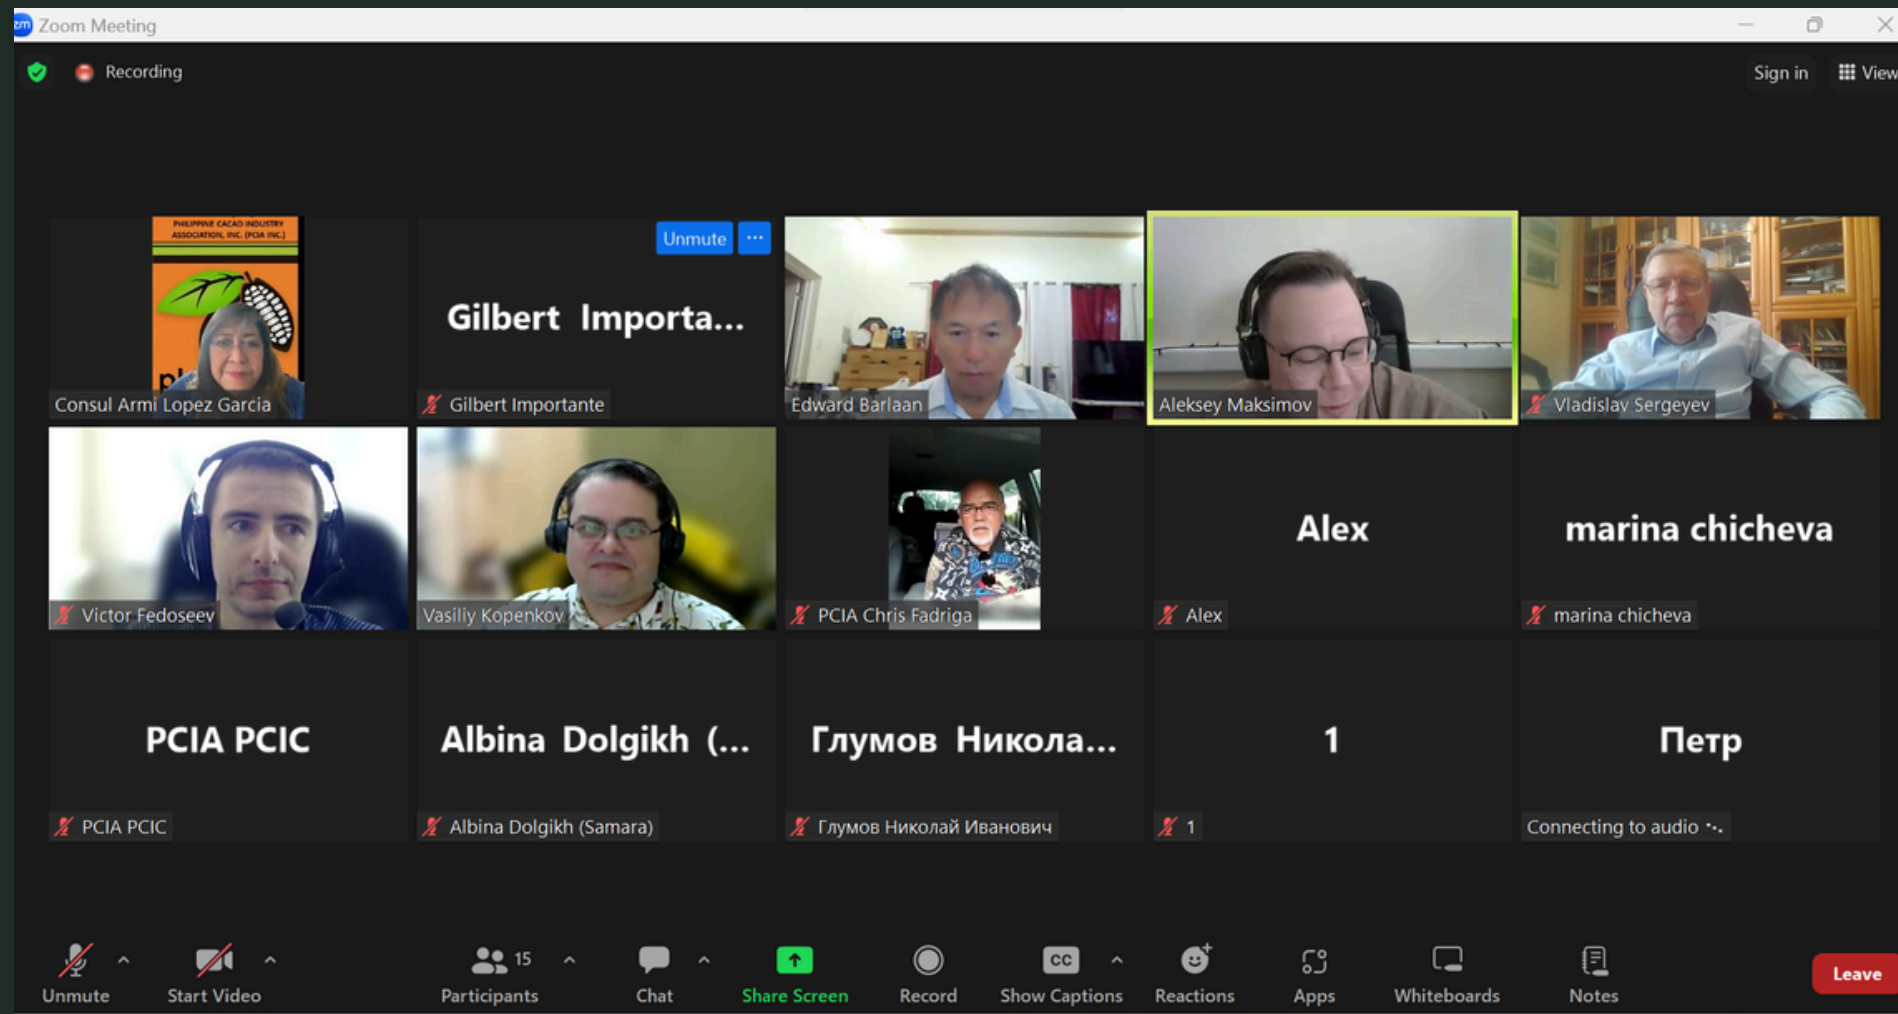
Zoom Meeting

Recording

Sign in

View

PHILIPPINE CACAO INDUSTRY ASSOCIATION, INC. (PCIA INC.)

Consul Armi Lopez Garcia

Unmute

...

Gilbert Importa...

Gilbert Importante

Edward Barlaan

Aleksey Maksimov

Vladislav Sergeyev

Victor Fedoseev

Vasiliy Kopenkov

PCIA Chris Fadriga

Alex

Alex

marina chicheva

marina chicheva

PCIA PCIC

PCIA PCIC

Albina Dolgikh (...

Albina Dolgikh (Samara)

Глумов Никола...

Глумов Николай Иванович

1

1

Петр

Connecting to audio

Unmute

Start Video

15

Participants

Chat

Share Screen

Record

CC

Show Captions

Reactions

Apps

Whiteboards

Notes

Leave